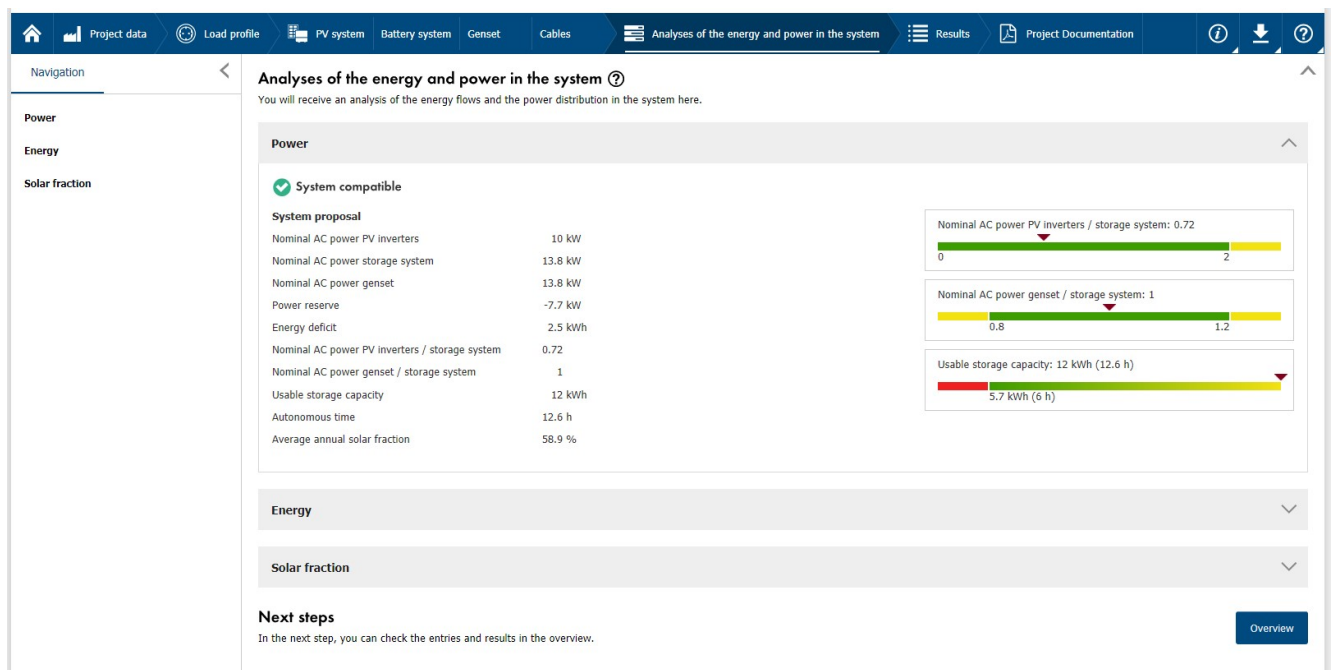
Project data | Load profile | PV system | Battery system | Genset | Cables | Analyses of the energy and power in the system | Results | Project Documentation

Navigation

Power
Energy
Solar fraction

Analyses of the energy and power in the system
You will receive an analysis of the energy flows and the power distribution in the system here.

Power

System compatible

System proposal

| | |
|---|---|
| Nominal AC power PV inverters | 10 kW |
| Nominal AC power storage system | 13.8 kW |
| Nominal AC power genset | 13.8 kW |
| Power reserve | -7.7 kW |
| Energy deficit | 2.5 kWh |
| Nominal AC power PV inverters / storage system | 0.72 |
| Nominal AC power genset / storage system | 1 |
| Usable storage capacity | 12 kWh |
| Autonomous time | 12.6 h |
| Average annual solar fraction | 58.9 % |

Nominal AC power PV inverters / storage system: 0.72
0
2

Nominal AC power genset / storage system: 1
0.8
1.2

Usable storage capacity: 12 kWh (12.6 h)
5.7 kWh (6 h)

Energy

Solar fraction

Next steps
In the next step, you can check the entries and results in the overview.

Overview